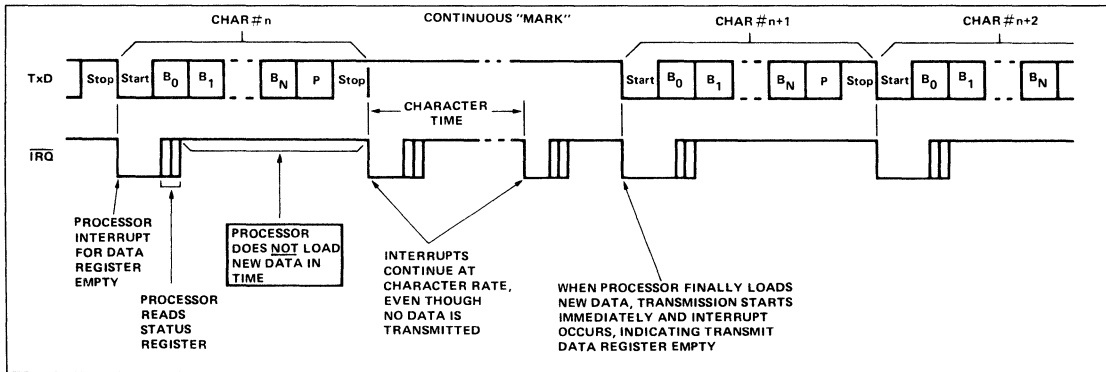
CHAR # n

CONTINUOUS "MARK"

CHAR # n+1

CHAR # n+2

TxD

Stop | Start | $B_0$ | $B_1$ | $B_N$ | P | Stop

Start | $B_0$ | $B_1$ | $B_N$ | P | Stop | Start | $B_0$ | $B_1$ | $B_N$

CHARACTER TIME

$\overline{IRQ}$

PROCESSOR INTERRUPT FOR DATA REGISTER EMPTY

PROCESSOR READS STATUS REGISTER

PROCESSOR DOES NOT LOAD NEW DATA IN TIME

INTERRUPTS CONTINUE AT CHARACTER RATE, EVEN THOUGH NO DATA IS TRANSMITTED

WHEN PROCESSOR FINALLY LOADS NEW DATA, TRANSMISSION STARTS IMMEDIATELY AND INTERRUPT OCCURS, INDICATING TRANSMIT DATA REGISTER EMPTY